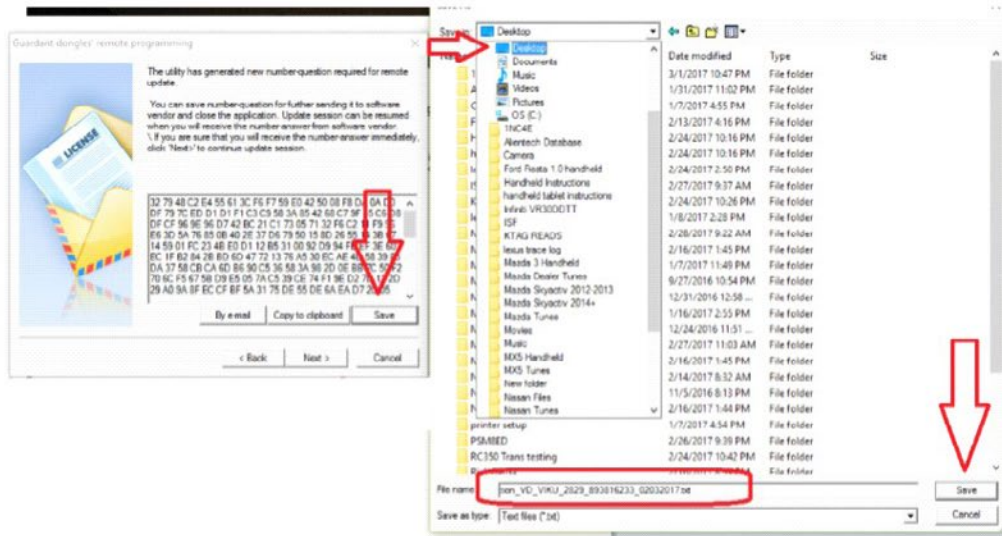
Guardant dongles' remote programming

The utility has generated new number-question required for remote update.

You can save number-question for further sending it to software vendor and close the application. Update session can be resumed when you will receive the number-answer from software vendor. \ If you are sure that you will receive the number-answer immediately, click 'Next>' to continue update session.

32 79 48 C2 E4 55 61 3C F6 F7 59 E0 42 50 08 F8 0A D0 DF 79 7C ED D1 D1 F1 C3 C9 58 3A 85 42 60 C7 9F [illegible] DF CF 96 9E 96 D7 42 BC 21 C1 73 05 71 32 F6 C2 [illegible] E6 3D 5A 76 85 0B 40 2E 37 D6 79 50 15 8D 26 55 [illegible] 14 59 01 FC 23 4B E0 D1 12 B5 31 00 92 D9 94 F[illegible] EC 1F B2 84 26 BD 6D 47 72 13 76 A5 30 EC AE 4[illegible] DA 37 58 CB CA 6D 86 90 C5 36 58 3A 98 2D 0E BB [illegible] 70 6C F5 67 58 D9 E5 05 7A C5 39 CE 74 F1 9E D2 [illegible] 29 A0 9A 8F EC CF BF 5A 31 75 DE 55 DE 6A EA D7 2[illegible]

By e-mail | Copy to clipboard | Save

< Back | Next > | Cancel

Save in: Desktop

Desktop
Documents
Music
Videos
Pictures
OS (C:)
1NC4E
Alientech Database
Camera
Ford Fiesta 1.0 handheld
Handheld Instructions
handheld tablet instructions
Infiniti VR30DDTT
ISF
KTAG READS
lexus trace log
Mazda 3 Handheld
Mazda Dealer Tunes
Mazda Skyactiv 2012-2013
Mazda Skyactiv 2014+
Mazda Tunes
Movies
Music
MX5 Handheld
MX5 Tunes
New folder
Nissan Files
Nissan Tunes
printer setup
PSM8ED
RC350 Trans testing

| Date modified | Type | Size |
|---|---|---|
| 3/1/2017 10:47 PM | File folder | |
| 1/31/2017 11:02 PM | File folder | |
| 1/7/2017 4:55 PM | File folder | |
| 2/13/2017 4:16 PM | File folder | |
| 2/24/2017 10:16 PM | File folder | |
| 2/24/2017 10:16 PM | File folder | |
| 2/24/2017 2:50 PM | File folder | |
| 2/27/2017 9:37 AM | File folder | |
| 2/24/2017 10:26 PM | File folder | |
| 1/8/2017 2:28 PM | File folder | |
| 2/28/2017 9:22 AM | File folder | |
| 2/16/2017 1:45 PM | File folder | |
| 1/7/2017 11:49 PM | File folder | |
| 9/27/2016 10:54 PM | File folder | |
| 12/31/2016 12:58 ... | File folder | |
| 1/16/2017 2:55 PM | File folder | |
| 12/24/2016 11:51 ... | File folder | |
| 2/27/2017 11:03 AM | File folder | |
| 2/16/2017 1:45 PM | File folder | |
| 2/14/2017 8:32 AM | File folder | |
| 11/5/2016 8:13 PM | File folder | |
| 2/16/2017 1:44 PM | File folder | |
| 1/7/2017 4:54 PM | File folder | |
| 2/26/2017 9:39 PM | File folder | |
| 2/24/2017 10:42 PM | File folder | |

File name: tion_VD_VIKU_2029_893816233_02032017.txt
Save as type: Text files (*.txt)

Save
Cancel